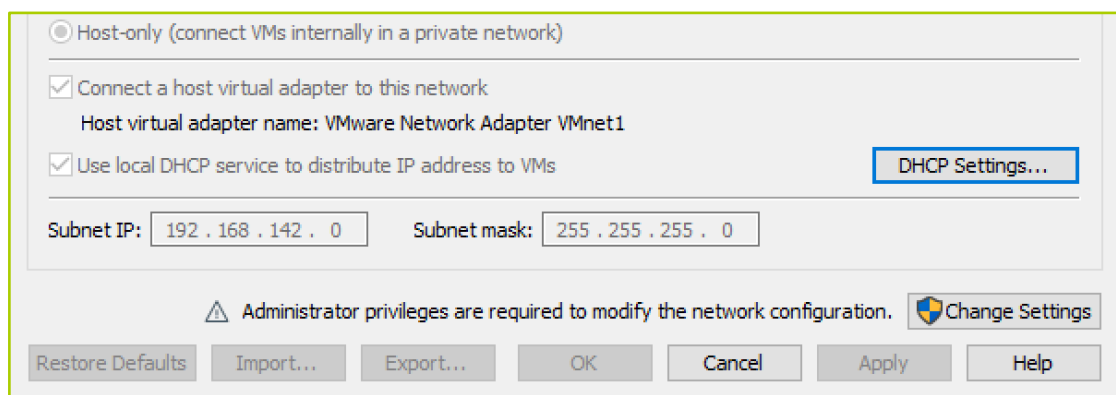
Host-only (connect VMs internally in a private network)

Connect a host virtual adapter to this network

Host virtual adapter name: VMware Network Adapter VMnet1

Use local DHCP service to distribute IP address to VMs

DHCP Settings...

Subnet IP: 192 . 168 . 142 . 0

Subnet mask: 255 . 255 . 255 . 0

Administrator privileges are required to modify the network configuration.

Change Settings

Restore Defaults

Import...

Export...

OK

Cancel

Apply

Help